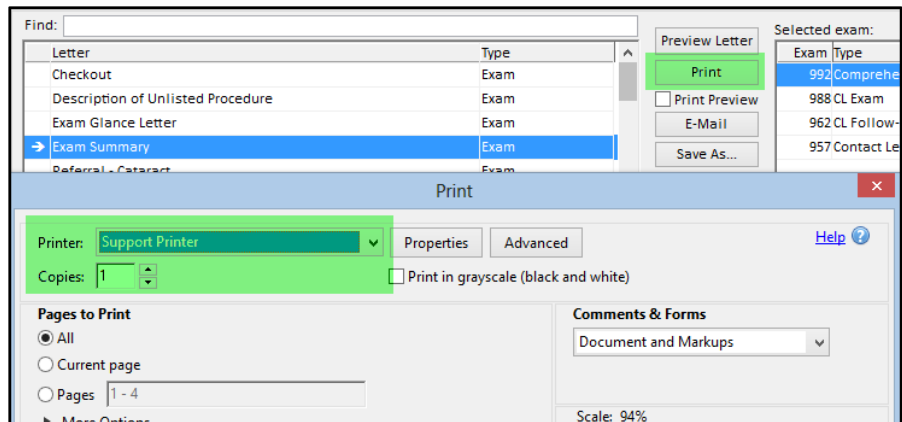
Find:

| Letter | Type |
|---|---|
| Checkout | Exam |
| Description of Unlisted Procedure | Exam |
| Exam Glance Letter | Exam |
| Exam Summary | Exam |
| Referral - Cataract | Exam |

Preview Letter

Print

Print Preview

E-Mail

Save As...

Selected exam:

| Exam | Type |
|---|---|
| 992 | Comprehe |
| 988 | CL Exam |
| 962 | CL Follow- |
| 957 | Contact Le |

Print

Printer: Support Printer

Properties

Advanced

Help

Copies: 1

Print in grayscale (black and white)

Pages to Print

All

Current page

Pages 1 - 4

More Options

Comments & Forms

Document and Markups

Scale: 94%